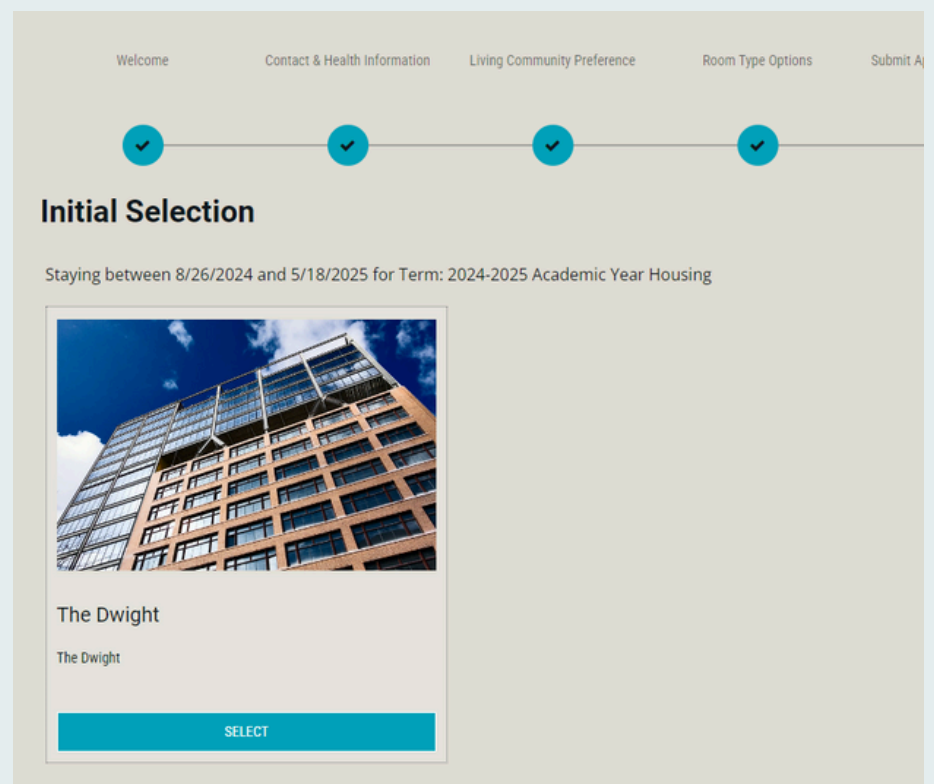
Welcome

Contact & Health Information

Living Community Preference

Room Type Options

Submit A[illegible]

Initial Selection

Staying between 8/26/2024 and 5/18/2025 for Term: 2024-2025 Academic Year Housing

The Dwight

The Dwight

SELECT